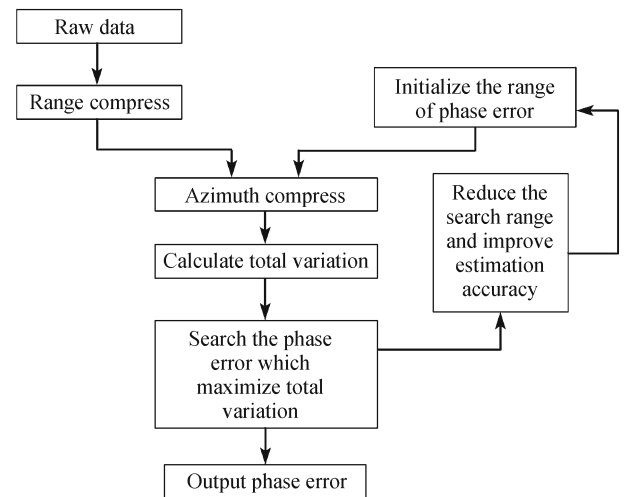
Raw data

Range compress

Initialize the range of phase error

Azimuth compress

Reduce the search range and improve estimation accuracy

Calculate total variation

Search the phase error which maximize total variation

Output phase error